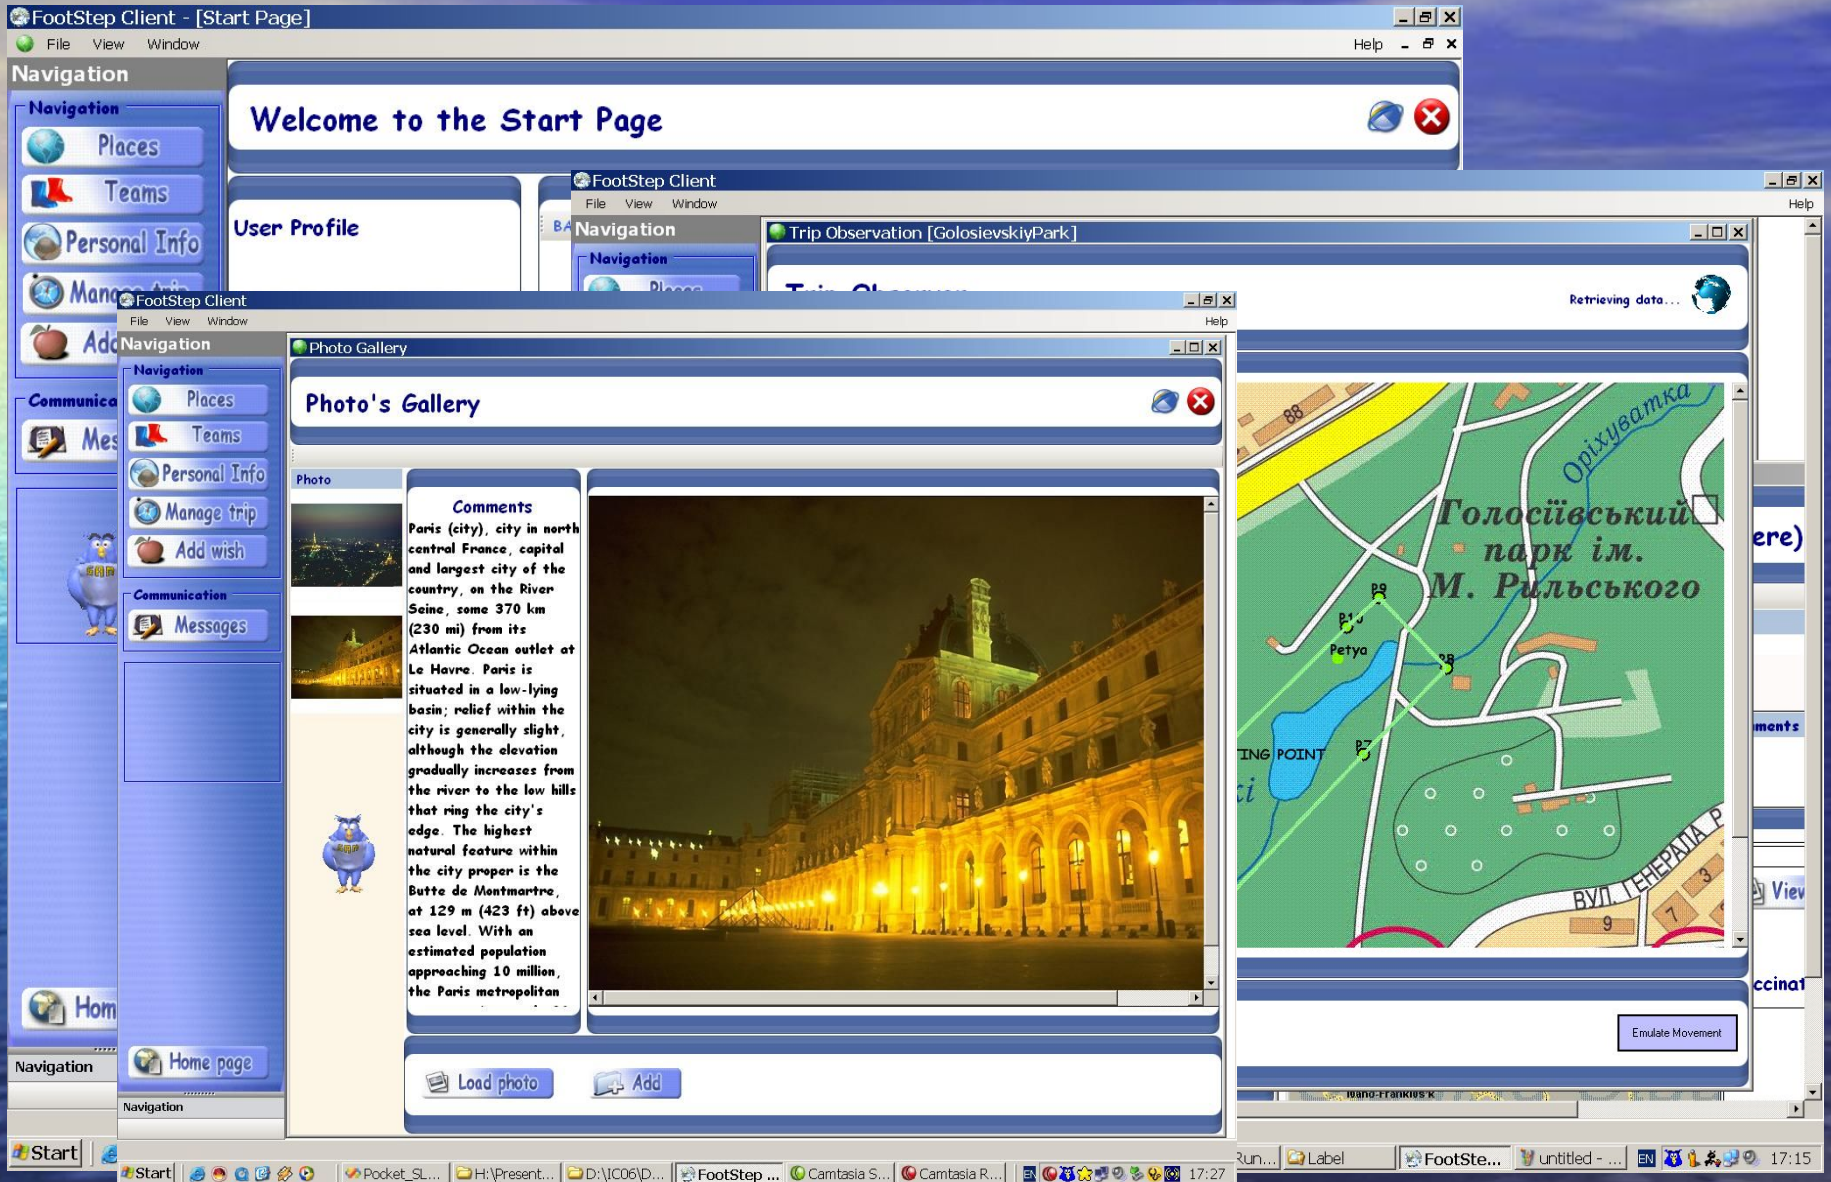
FootStep Client - [Start Page]
File View Window
Help
Navigation
Navigation
Places
Teams
Personal Info
Manage trip
Add
Communica
Mes
Hom
Navigation
Welcome to the Start Page
User Profile
BA

FootStep Client
File View Window
Help
Navigation
Navigation
Places
Trip Observation [GolosievskiyPark]
Trip Observer
Retrieving data...
Оріхуватка
Голосіївський парк ім. М. Рильського
P9
P10
Petya
P8
P7
ING POINT
ВУЛ. ГЕНЕРАЛА Р
88
9
7
3
ere)
ments
View
ccinat
Emulate Movement
Ivano-Frankivs'k

FootStep Client
File View Window
Help
Navigation
Navigation
Places
Teams
Personal Info
Manage trip
Add wish
Communication
Messages
Home page
Navigation
Photo Gallery
Photo's Gallery
Photo
Comments
Paris (city), city in north central France, capital and largest city of the country, on the River Seine, some 370 km (230 mi) from its Atlantic Ocean outlet at Le Havre. Paris is situated in a low-lying basin; relief within the city is generally slight, although the elevation gradually increases from the river to the low hills that ring the city's edge. The highest natural feature within the city proper is the Butte de Montmartre, at 129 m (423 ft) above sea level. With an estimated population approaching 10 million, the Paris metropolitan
Load photo
Add

Start
Pocket_SL...
H:\Present...
D:\IC06\D...
FootStep ...
Camtasia S...
Camtasia R...
EN
17:27
Start
Run...
Label
FootSte...
untitled - ...
EN
17:15